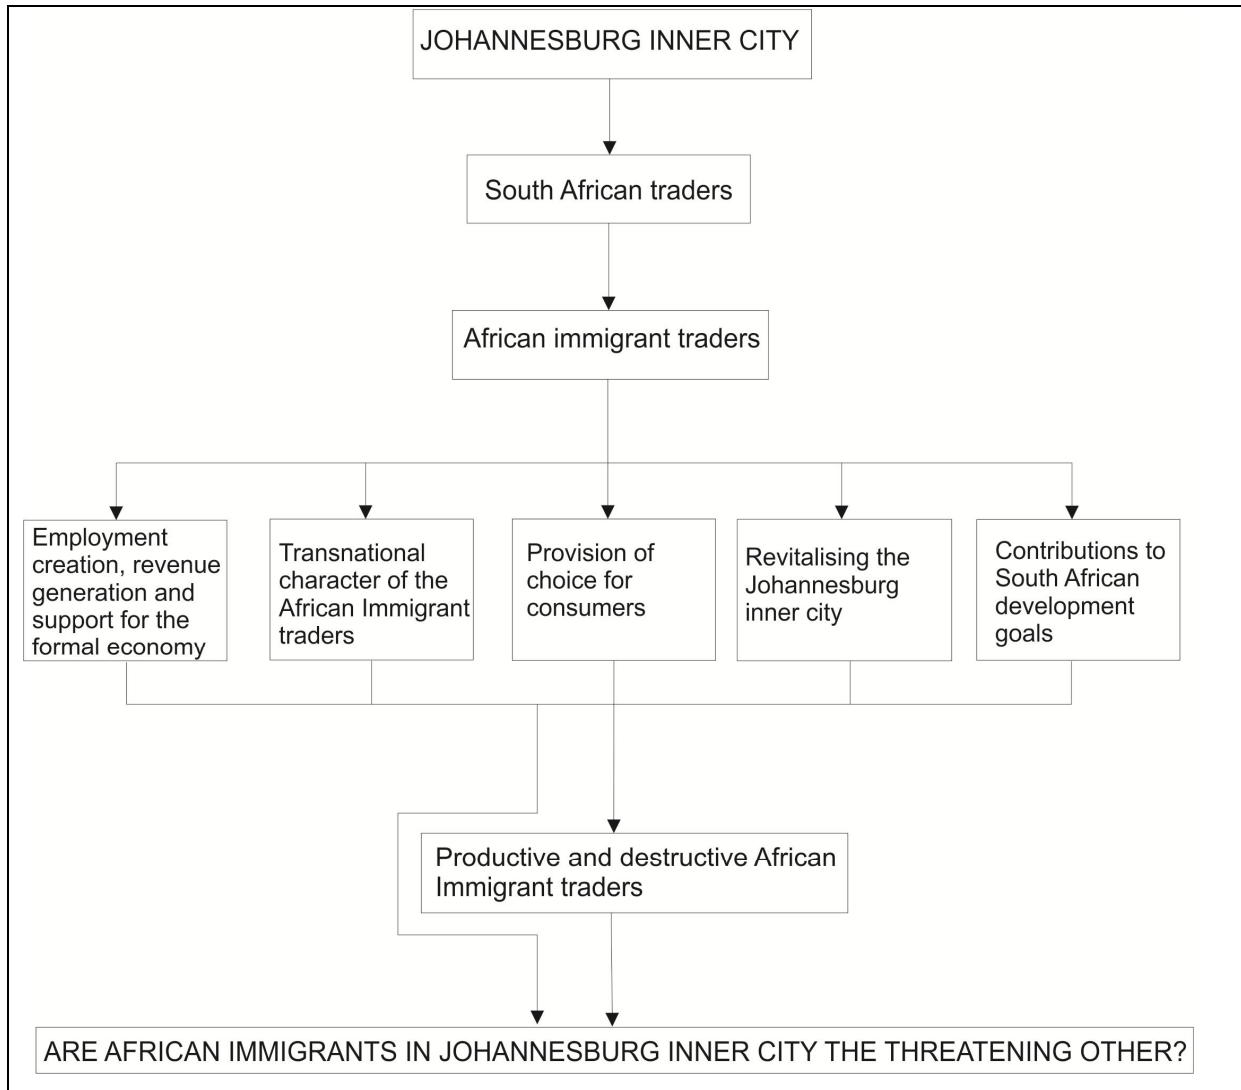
JOHANNESBURG INNER CITY

South African traders

African immigrant traders

Employment creation, revenue generation and support for the formal economy

Transnational character of the African Immigrant traders

Provision of choice for consumers

Revitalising the Johannesburg inner city

Contributions to South African development goals

Productive and destructive African Immigrant traders

ARE AFRICAN IMMIGRANTS IN JOHANNESBURG INNER CITY THE THREATENING OTHER?